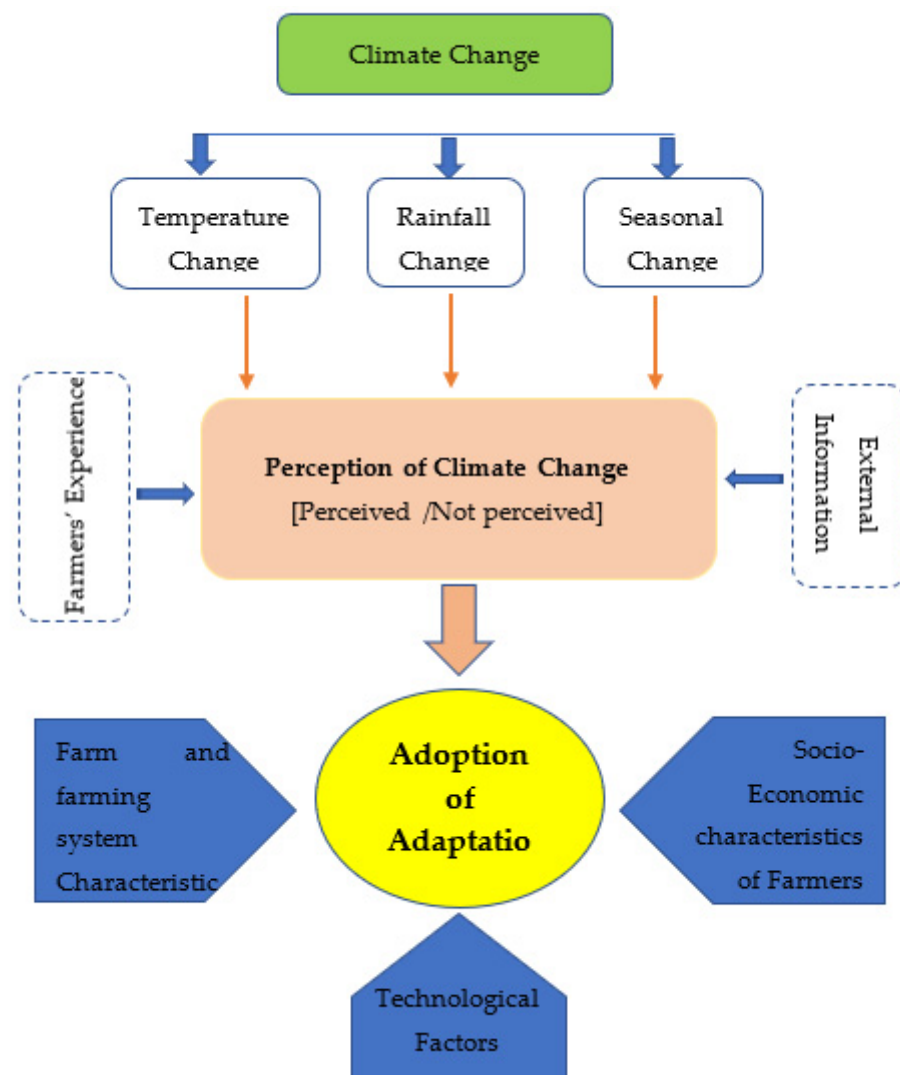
Climate Change

Temperature Change

Rainfall Change

Seasonal Change

Farmers' Experience

Perception of Climate Change
[Perceived /Not perceived]

External Information

Farm and farming system Characteristic

Adoption of Adaptatio

Socio-Economic characteristics of Farmers

Technological Factors